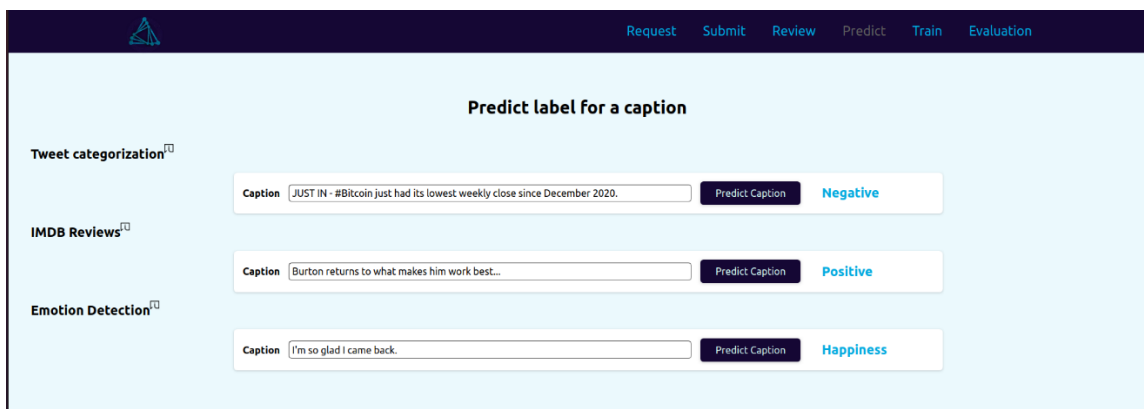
Request Submit Review Predict Train Evaluation

Predict label for a caption

Tweet categorization

Caption JUST IN - #Bitcoin just had its lowest weekly close since December 2020. Predict Caption Negative

IMDB Reviews

Caption Burton returns to what makes him work best... Predict Caption Positive

Emotion Detection

Caption I'm so glad I came back. Predict Caption Happiness